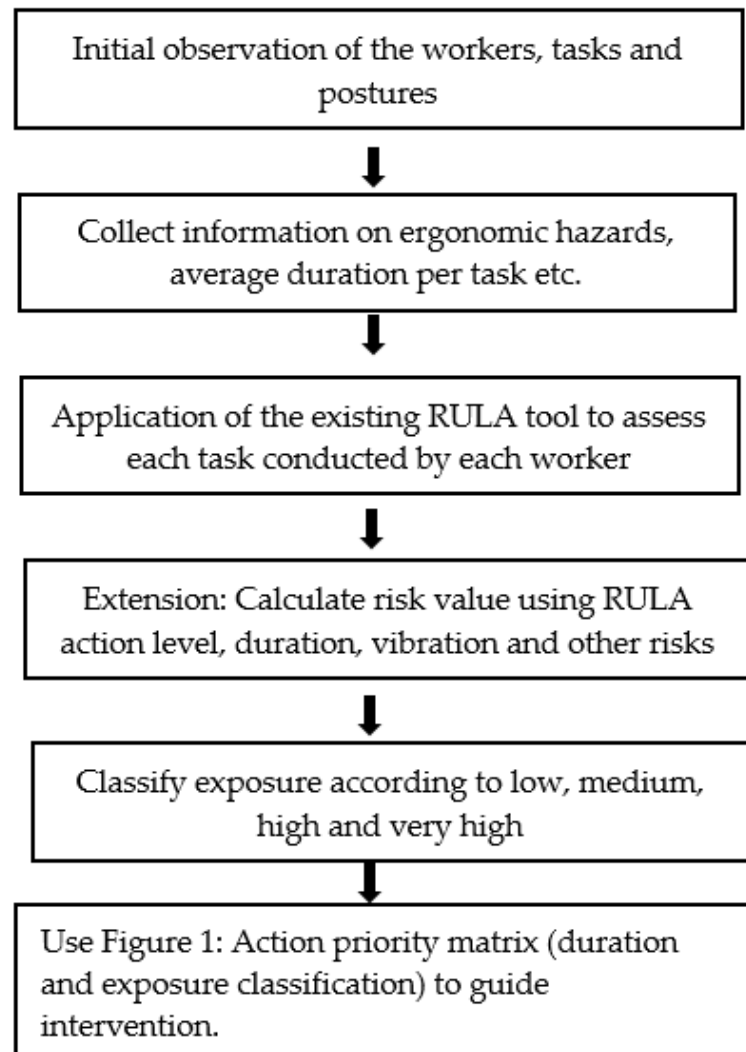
Initial observation of the workers, tasks and postures

Collect information on ergonomic hazards, average duration per task etc.

Application of the existing RULA tool to assess each task conducted by each worker

Extension: Calculate risk value using RULA action level, duration, vibration and other risks

Classify exposure according to low, medium, high and very high

Use Figure 1: Action priority matrix (duration and exposure classification) to guide intervention.